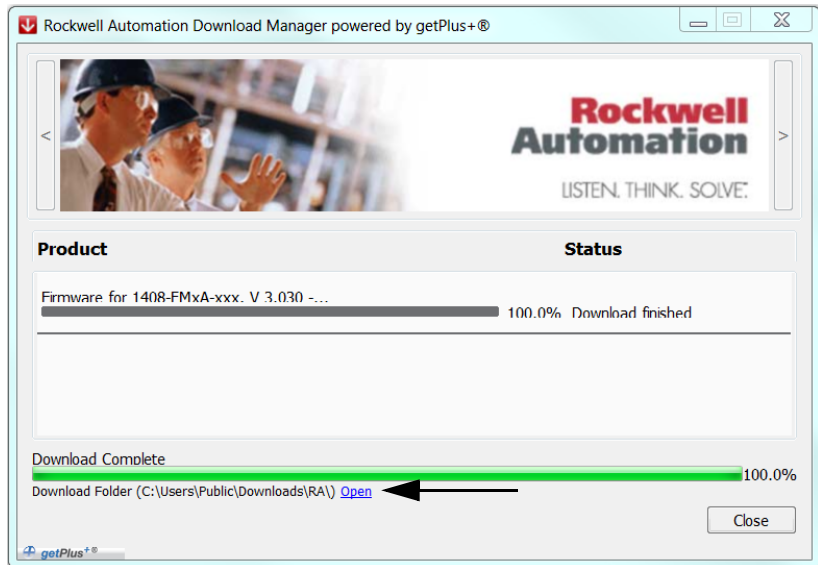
Rockwell Automation Download Manager powered by getPlus+®

<

Rockwell Automation

LISTEN. THINK. SOLVE.

>

Product

Status

Firmware for 1408-EMxA-xxx, V 3.030 -...

100.0% Download finished

Download Complete

100.0%

Download Folder (C:\Users\Public\Downloads\RA\) Open

Close

getPlus+®